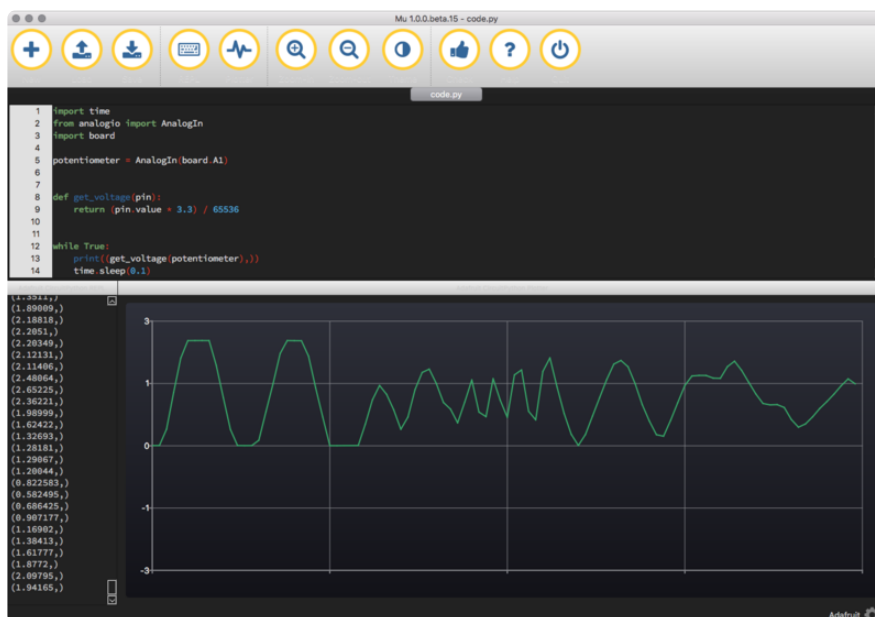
Mu 1.0.0.beta.15 - code.py

code.py

1 import time
2 from analogio import AnalogIn
3 import board
4
5 potentiometer = AnalogIn(board.A1)
6
7
8 def get_voltage(pin):
9     return (pin.value * 3.3) / 65536
10
11
12 while True:
13     print((get_voltage(potentiometer),))
14     time.sleep(0.1)

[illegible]
(1.89009,)
(2.18818,)
(2.2051,)
(2.20349,)
(2.12131,)
(2.11406,)
(2.48064,)
(2.65225,)
(2.36221,)
(1.98999,)
(1.62422,)
(1.32693,)
(1.28181,)
(1.29067,)
(1.20044,)
(0.822583,)
(0.582495,)
(0.686425,)
(0.907177,)
(1.16902,)
(1.38413,)
(1.61777,)
(1.8772,)
(2.09795,)
(1.94165,)

3
1
0
-1
-3

Adafruit